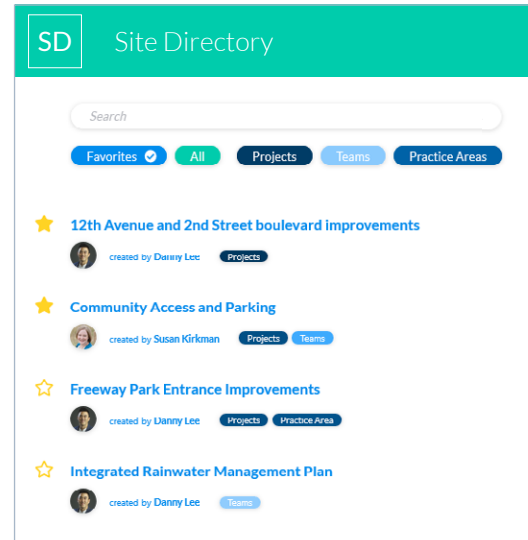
SD Site Directory

Search

Favorites All Projects Teams Practice Areas

12th Avenue and 2nd Street boulevard improvements

created by Danny Lee Projects

Community Access and Parking

created by Susan Kirkman Projects Teams

Freeway Park Entrance Improvements

created by Danny Lee Projects Practice Area

Integrated Rainwater Management Plan

created by Danny Lee Teams